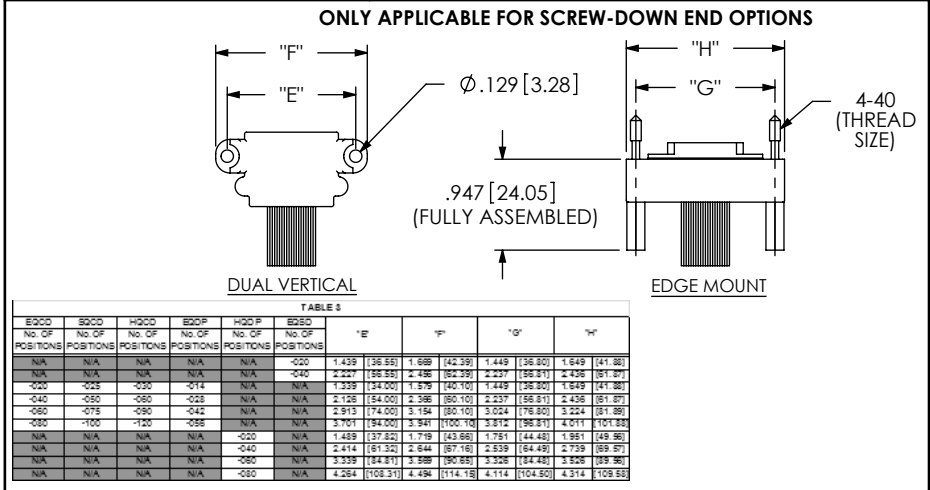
ONLY APPLICABLE FOR SCREW-DOWN END OPTIONS

"F"

"E"

$\varnothing$.129 [3.28]

"H"

"G"

4-40 (THREAD SIZE)

.947 [24.05] (FULLY ASSEMBLED)

DUAL VERTICAL

EDGE MOUNT

TABLE 3

| EQCD No. OF POSITIONS | SQCD No. OF POSITIONS | HQCD No. OF POSITIONS | EQDP No. OF POSITIONS | HQDP No. OF POSITIONS | EQSD No. OF POSITIONS | "E" | | "F" | | "G" | | "H" | |
|---|---|---|---|---|---|---|---|---|---|---|---|---|---|
| N/A | N/A | N/A | N/A | N/A | -020 | 1.439 | [36.55] | 1.669 | [42.39] | 1.449 | [36.80] | 1.649 | [41.88] |
| N/A | N/A | N/A | N/A | N/A | -040 | 2.227 | [56.55] | 2.456 | [62.39] | 2.237 | [56.81] | 2.436 | [61.87] |
| -020 | -025 | -030 | -014 | N/A | N/A | 1.339 | [34.00] | 1.579 | [40.10] | 1.449 | [36.80] | 1.649 | [41.88] |
| -040 | -050 | -060 | -028 | N/A | N/A | 2.126 | [54.00] | 2.366 | [60.10] | 2.237 | [56.81] | 2.436 | [61.87] |
| -060 | -075 | -090 | -042 | N/A | N/A | 2.913 | [74.00] | 3.154 | [80.10] | 3.024 | [76.80] | 3.224 | [81.89] |
| -080 | -100 | -120 | -056 | N/A | N/A | 3.701 | [94.00] | 3.941 | [100.10] | 3.812 | [96.81] | 4.011 | [101.88] |
| N/A | N/A | N/A | N/A | -020 | N/A | 1.489 | [37.82] | 1.719 | [43.66] | 1.751 | [44.48] | 1.951 | [49.56] |
| N/A | N/A | N/A | N/A | -040 | N/A | 2.414 | [61.32] | 2.644 | [67.16] | 2.539 | [64.49] | 2.739 | [69.57] |
| N/A | N/A | N/A | N/A | -060 | N/A | 3.339 | [84.81] | 3.569 | [90.65] | 3.326 | [84.48] | 3.526 | [89.56] |
| N/A | N/A | N/A | N/A | -080 | N/A | 4.264 | [108.31] | 4.494 | [114.15] | 4.114 | [104.50] | 4.314 | [109.58] |